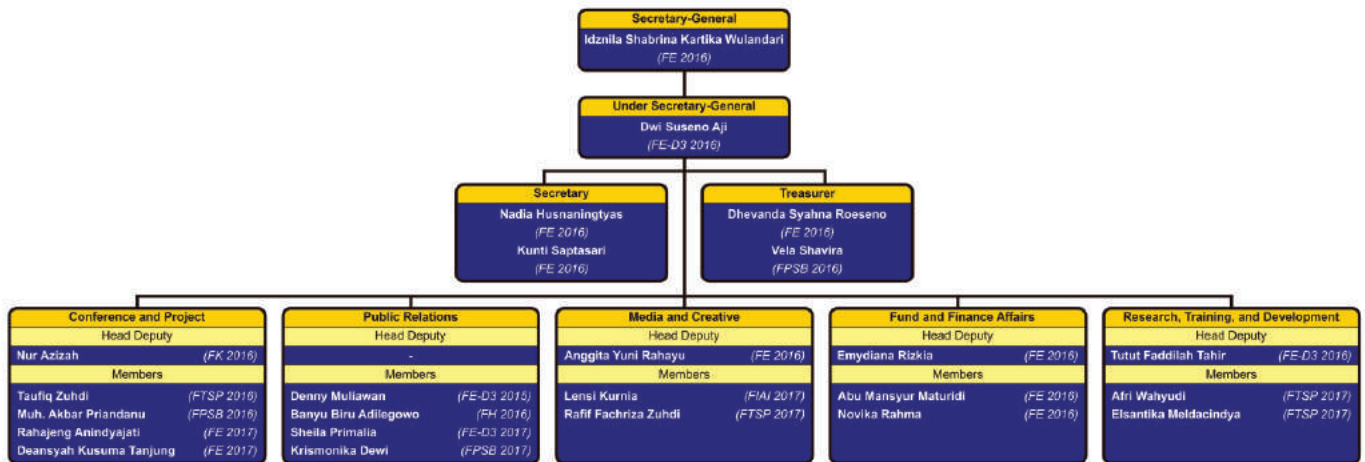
Secretary-General
Idznila Shabrina Kartika Wulandari
(FE 2016)

Under Secretary-General
Dwi Suseno Aji
(FE-D3 2016)

Secretary
Nadia Husnaningtyas
(FE 2016)
Kunti Saptasari
(FE 2016)

Treasurer
Dhevanda Syahna Roeseno
(FE 2016)
Vela Shavira
(FPSB 2016)

Conference and Project
Head Deputy
Nur Azizah (FK 2016)
Members
Taufiq Zuhdi (FTSP 2016)
Muh. Akbar Priandanu (FPSB 2016)
Rahajeng Anindyajati (FE 2017)
Deansyah Kusuma Tanjung (FE 2017)

Public Relations
Head Deputy
-
Members
Denny Muliawan (FE-D3 2015)
Banyu Biru Adilegowo (FH 2016)
Sheila Primalia (FE-D3 2017)
Krismonika Dewi (FPSB 2017)

Media and Creative
Head Deputy
Anggita Yuni Rahayu (FE 2016)
Members
Lensi Kurnia (FIAI 2017)
Rafif Fachriza Zuhdi (FTSP 2017)

Fund and Finance Affairs
Head Deputy
Emydiana Rizkia (FE 2016)
Members
Abu Mansyur Maturidi (FE 2016)
Novika Rahma (FE 2016)

Research, Training, and Development
Head Deputy
Tutut Faddilah Tahir (FE-D3 2016)
Members
Afri Wahyudi (FTSP 2017)
Elsantika Meldacindya (FTSP 2017)